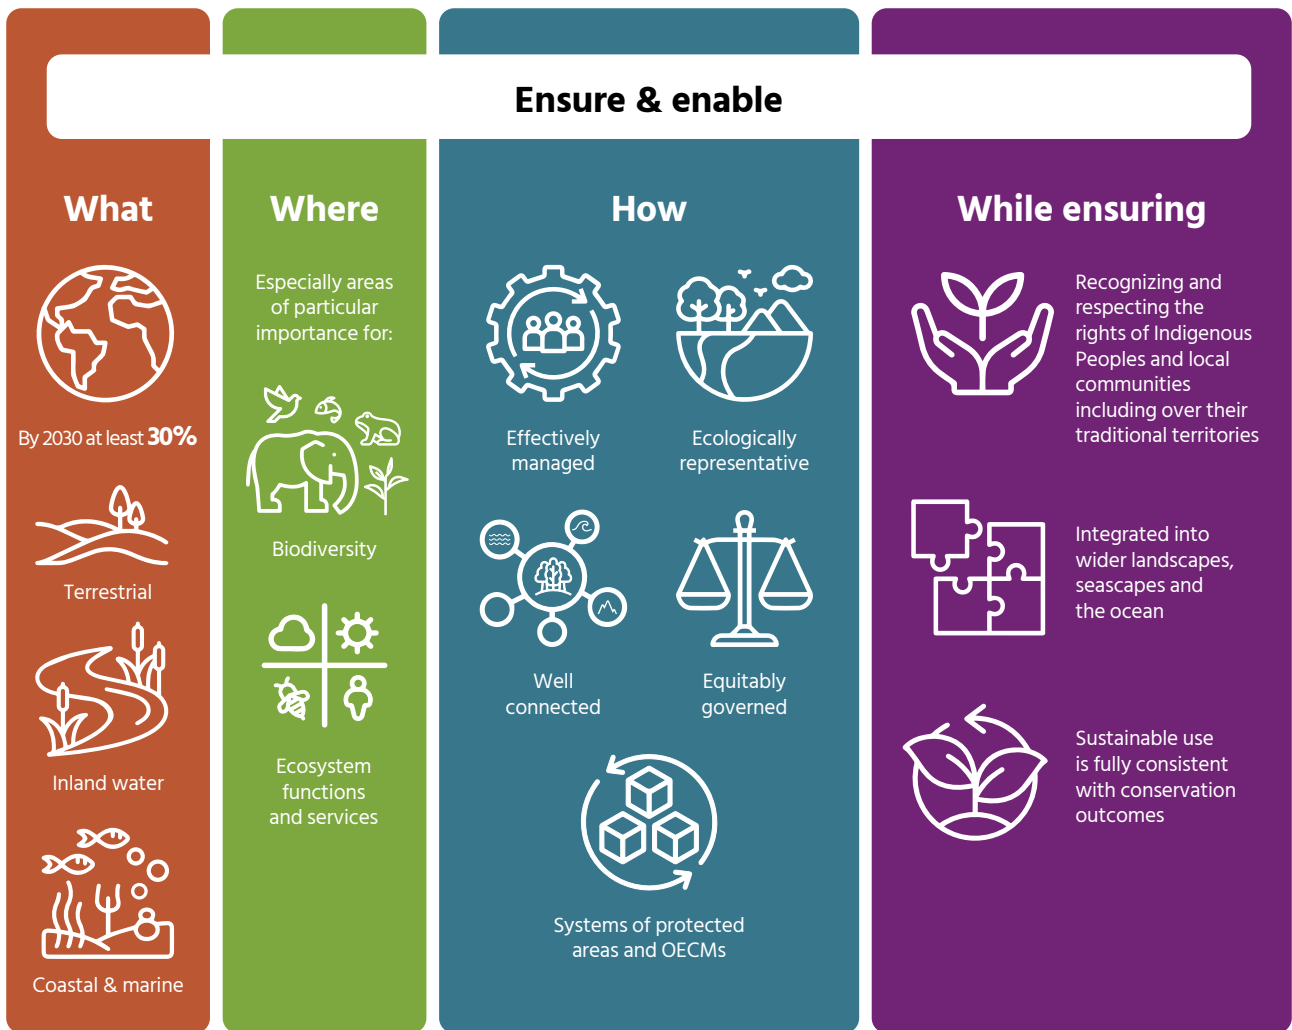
Ensure & enable

What

By 2030 at least 30%

Terrestrial

Inland water

Coastal & marine

Where

Especially areas of particular importance for:

Biodiversity

Ecosystem functions and services

How

Effectively managed

Ecologically representative

Well connected

Equitably governed

Systems of protected areas and OECMs

While ensuring

Recognizing and respecting the rights of Indigenous Peoples and local communities including over their traditional territories

Integrated into wider landscapes, seascapes and the ocean

Sustainable use is fully consistent with conservation outcomes